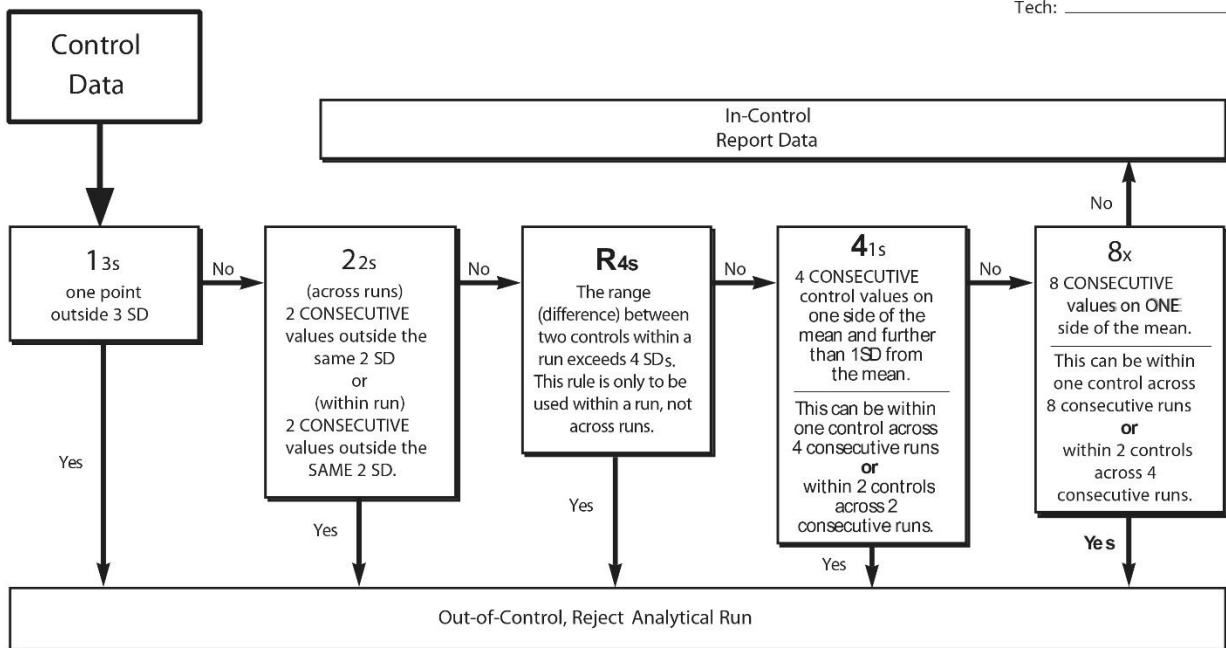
Tech: ______

Control Data

In-Control
Report Data

No

$1_{3s}$
one point outside 3 SD

No

$2_{2s}$
(across runs)
2 CONSECUTIVE values outside the same 2 SD
or
(within run)
2 CONSECUTIVE values outside the SAME 2 SD.

No

$R_{4s}$
The range (difference) between two controls within a run exceeds 4 SDs. This rule is only to be used within a run, not across runs.

No

$4_{1s}$
4 CONSECUTIVE control values on one side of the mean and further than 1SD from the mean.

This can be within one control across 4 consecutive runs
or
within 2 controls across 2 consecutive runs.

No

$8_{x}$
8 CONSECUTIVE values on ONE side of the mean.

This can be within one control across 8 consecutive runs
or
within 2 controls across 4 consecutive runs.

Yes

Yes

Yes

Yes

Yes

Out-of-Control, Reject Analytical Run